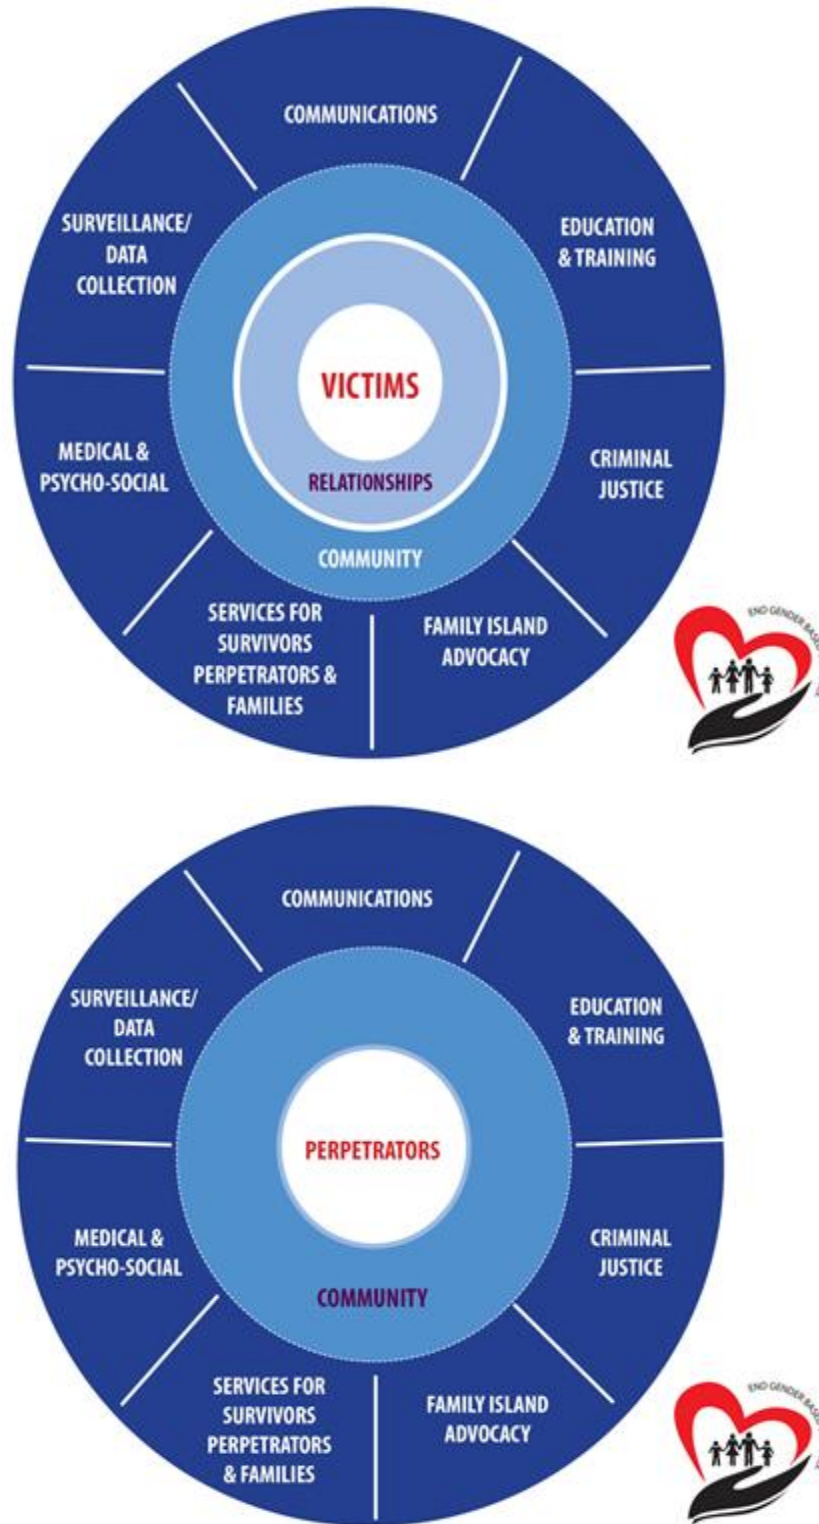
COMMUNICATIONS

SURVEILLANCE/ DATA COLLECTION

EDUCATION & TRAINING

VICTIMS

RELATIONSHIPS

MEDICAL & PSYCHO-SOCIAL

CRIMINAL JUSTICE

COMMUNITY

SERVICES FOR SURVIVORS PERPETRATORS & FAMILIES

FAMILY ISLAND ADVOCACY

END GENDER BAS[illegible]

COMMUNICATIONS

SURVEILLANCE/ DATA COLLECTION

EDUCATION & TRAINING

PERPETRATORS

MEDICAL & PSYCHO-SOCIAL

CRIMINAL JUSTICE

COMMUNITY

SERVICES FOR SURVIVORS PERPETRATORS & FAMILIES

FAMILY ISLAND ADVOCACY

END GENDER BAS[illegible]